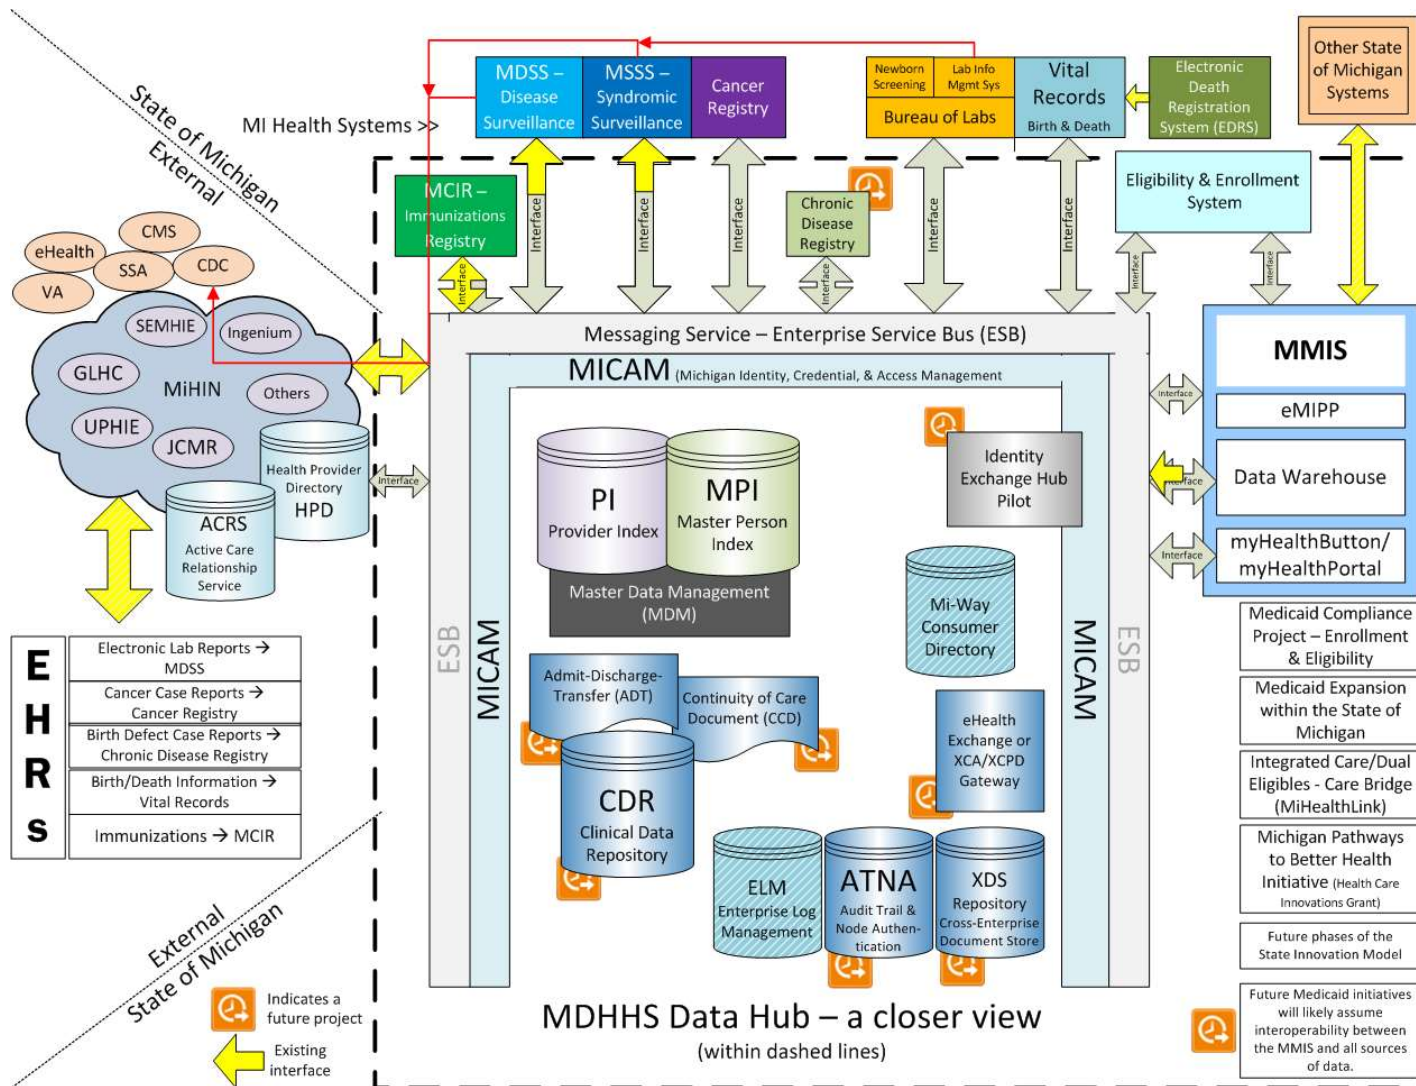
State of Michigan
External

MI Health Systems >>

MDSS – Disease Surveillance

MSSS – Syndromic Surveillance

Cancer Registry

Newborn Screening

Lab Info Mgmt Sys

Bureau of Labs

Vital Records

Birth & Death

Electronic Death Registration System (EDRS)

Other State of Michigan Systems

MCIR – Immunizations Registry

Interface

Interface

Interface

Interface

Chronic Disease Registry

Interface

Interface

Interface

Eligibility & Enrollment System

Interface

Interface

CMS

eHealth

SSA

CDC

VA

SEMHIE

Ingenium

GLHC

MiHIN

Others

UPHIE

JCMR

Health Provider Directory

HPD

ACRS

Active Care Relationship Service

Interface

Messaging Service – Enterprise Service Bus (ESB)

MICAM (Michigan Identity, Credential, & Access Management

MMIS

eMIPP

Interface

Data Warehouse

Interface

Interface

myHealthButton/ myHealthPortal

PI

Provider Index

MPI

Master Person Index

Master Data Management (MDM)

Identity Exchange Hub Pilot

Mi-Way Consumer Directory

ESB

MICAM

MICAM

ESB

Admit-Discharge-Transfer (ADT)

Continuity of Care Document (CCD)

eHealth Exchange or XCA/XCPD Gateway

CDR

Clinical Data Repository

ELM

Enterprise Log Management

ATNA

Audit Trail & Node Authentication

XDS

Repository Cross-Enterprise Document Store

Medicaid Compliance Project – Enrollment & Eligibility

Medicaid Expansion within the State of Michigan

Integrated Care/Dual Eligibles - Care Bridge (MiHealthLink)

Michigan Pathways to Better Health Initiative (Health Care Innovations Grant)

Future phases of the State Innovation Model

Future Medicaid initiatives will likely assume interoperability between the MMIS and all sources of data.

E
H
R
S

Electronic Lab Reports → MDSS

Cancer Case Reports → Cancer Registry

Birth Defect Case Reports → Chronic Disease Registry

Birth/Death Information → Vital Records

Immunizations → MCIR

External
State of Michigan

Indicates a future project

Existing interface

MDHHS Data Hub – a closer view
(within dashed lines)